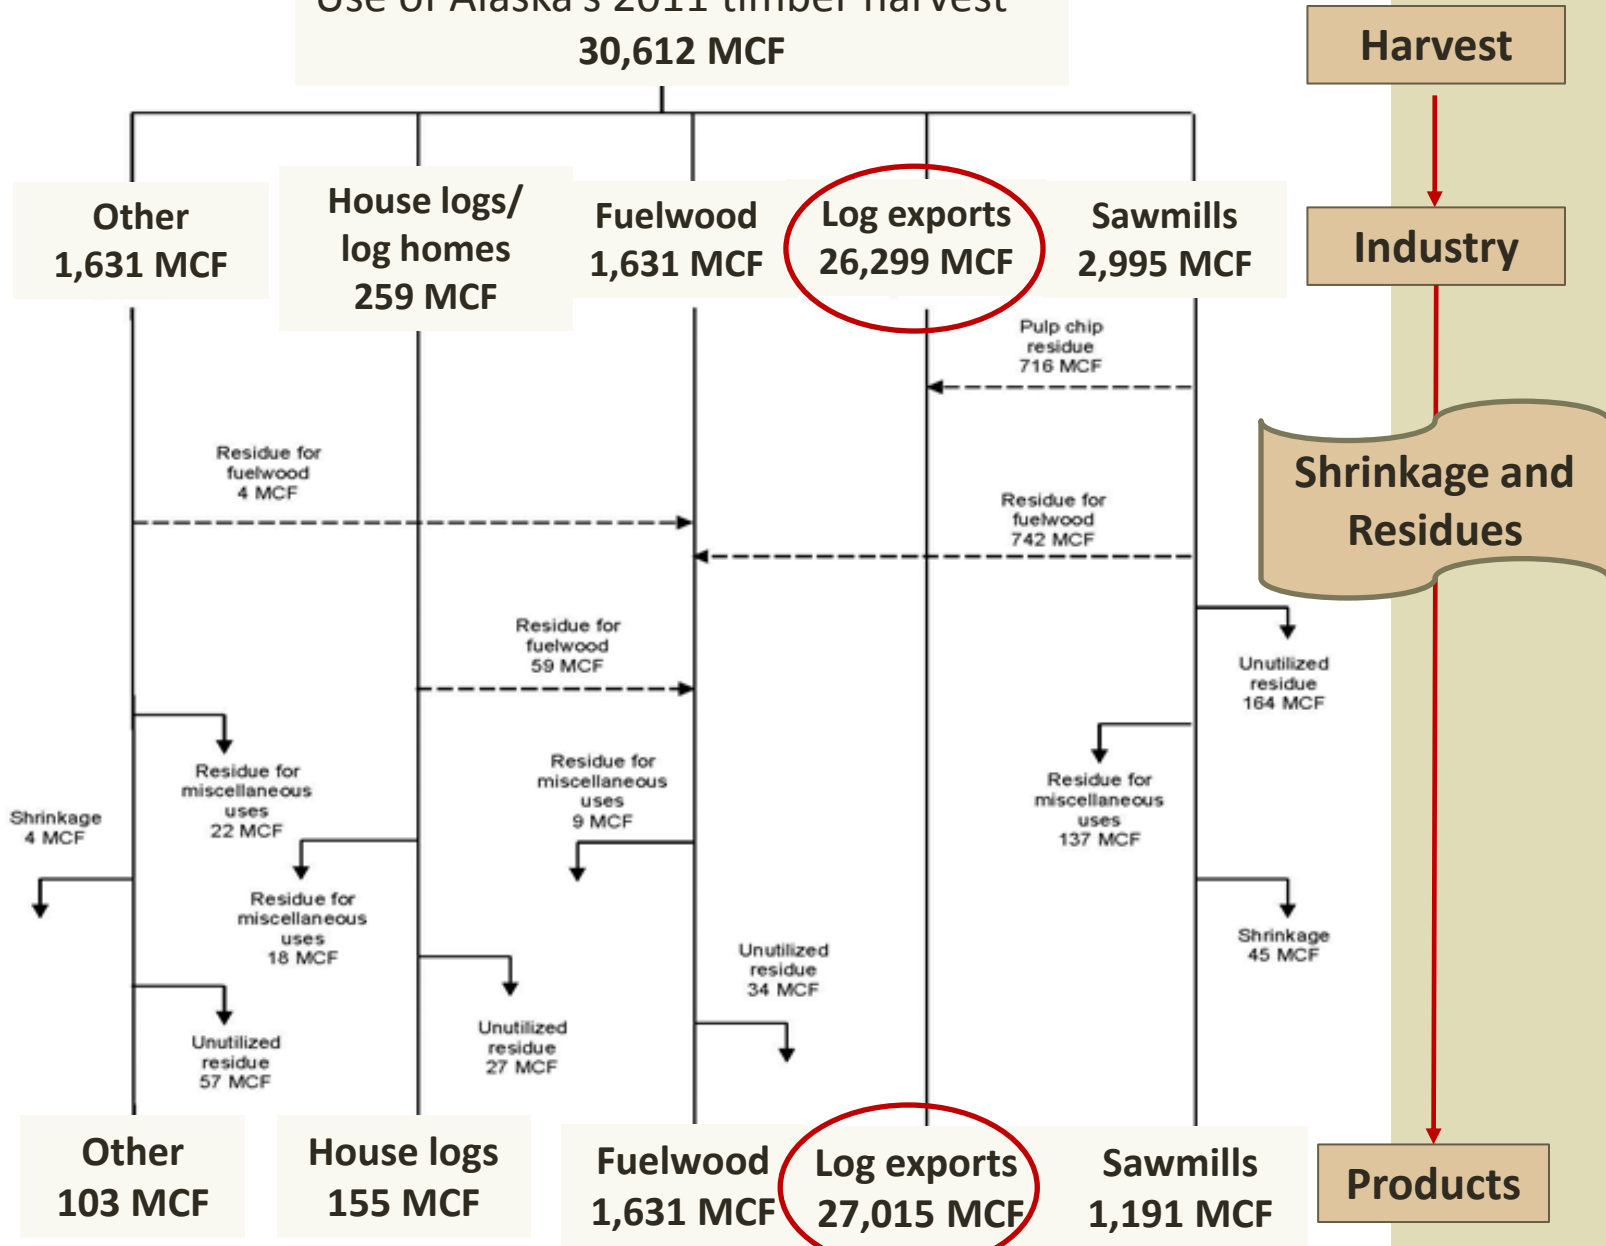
Use of Alaska's 2011 timber harvest
30,612 MCF

Harvest

Other
1,631 MCF

House logs/
log homes
259 MCF

Fuelwood
1,631 MCF

Log exports
26,299 MCF

Sawmills
2,995 MCF

Industry

Pulp chip
residue
716 MCF

Shrinkage and
Residues

Residue for
fuelwood
4 MCF

Residue for
fuelwood
742 MCF

Residue for
fuelwood
59 MCF

Unutilized
residue
164 MCF

Residue for
miscellaneous
uses
22 MCF

Residue for
miscellaneous
uses
9 MCF

Residue for
miscellaneous
uses
137 MCF

Shrinkage
4 MCF

Residue for
miscellaneous
uses
18 MCF

Unutilized
residue
34 MCF

Shrinkage
45 MCF

Unutilized
residue
57 MCF

Unutilized
residue
27 MCF

Other
103 MCF

House logs
155 MCF

Fuelwood
1,631 MCF

Log exports
27,015 MCF

Sawmills
1,191 MCF

Products